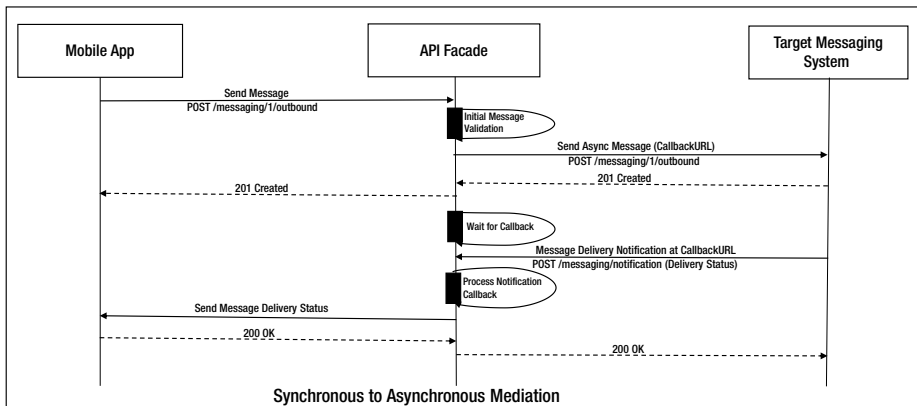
Mobile App

API Facade

Target Messaging System

Send Message
POST /messaging/1/outbound

Initial Message Validation

Send Async Message (CallbackURL)
POST /messaging/1/outbound

201 Created

201 Created

Wait for Callback

Message Delivery Notification at CallbackURL
POST /messaging/notification (Delivery Status)

Process Notification Callback

Send Message Delivery Status

200 OK

200 OK

Synchronous to Asynchronous Mediation